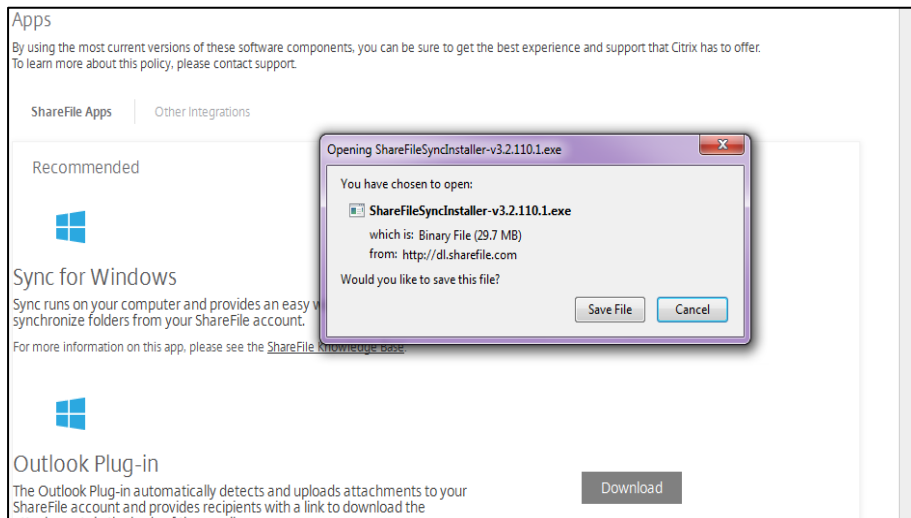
Apps

By using the most current versions of these software components, you can be sure to get the best experience and support that Citrix has to offer. To learn more about this policy, please contact support.

ShareFile Apps

Other Integrations

Recommended

Sync for Windows

Sync runs on your computer and provides an easy w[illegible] synchronize folders from your ShareFile account.

For more information on this app, please see the ShareFile Knowledge Base

Opening ShareFileSyncInstaller-v3.2.110.1.exe

You have chosen to open:

ShareFileSyncInstaller-v3.2.110.1.exe

which is: Binary File (29.7 MB)

from: http://dl.sharefile.com

Would you like to save this file?

Save File

Cancel

Outlook Plug-in

The Outlook Plug-in automatically detects and uploads attachments to your ShareFile account and provides recipients with a link to download the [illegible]

Download